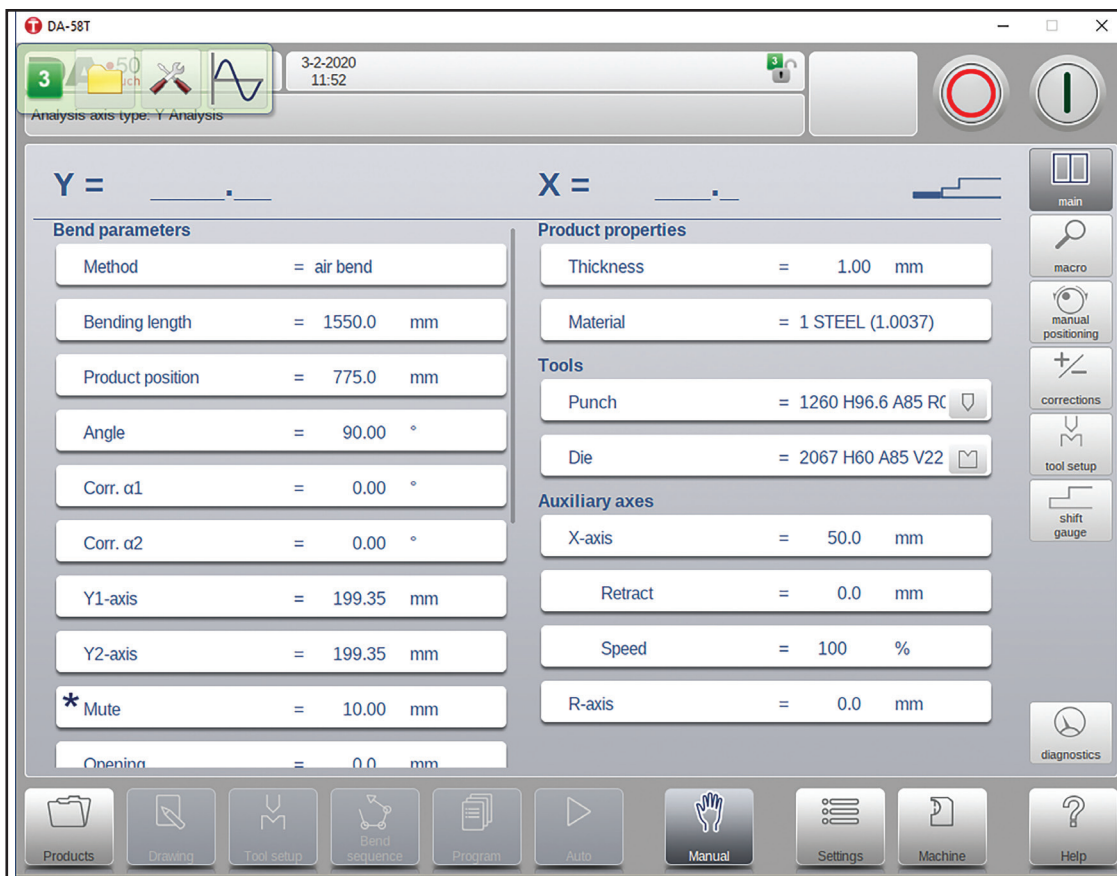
DA-58T

3

3-2-2020
11:52

3

Analysis axis type: Y Analysis

Y = \_\_\_\_\_.\_\_

X = \_\_\_\_.\_

main

Bend parameters

| Method | = | air bend | |
|---|---|---|---|
| Bending length | = | 1550.0 | mm |
| Product position | = | 775.0 | mm |
| Angle | = | 90.00 | ° |
| Corr. α1 | = | 0.00 | ° |
| Corr. α2 | = | 0.00 | ° |
| Y1-axis | = | 199.35 | mm |
| Y2-axis | = | 199.35 | mm |
| * Mute | = | 10.00 | mm |
| Opening | = | 0.0 | mm |

Product properties

| Thickness | = | 1.00 | mm |
|---|---|---|---|
| Material | = | 1 STEEL (1.0037) | |

Tools

| Punch | = | 1260 H96.6 A85 R( |
|---|---|---|
| Die | = | 2067 H60 A85 V22 |

Auxiliary axes

| X-axis | = | 50.0 | mm |
|---|---|---|---|
| Retract | = | 0.0 | mm |
| Speed | = | 100 | % |
| R-axis | = | 0.0 | mm |

macro

manual positioning

corrections

tool setup

shift gauge

diagnostics

Products Drawing Tool setup Bend sequence Program Auto Manual Settings Machine Help